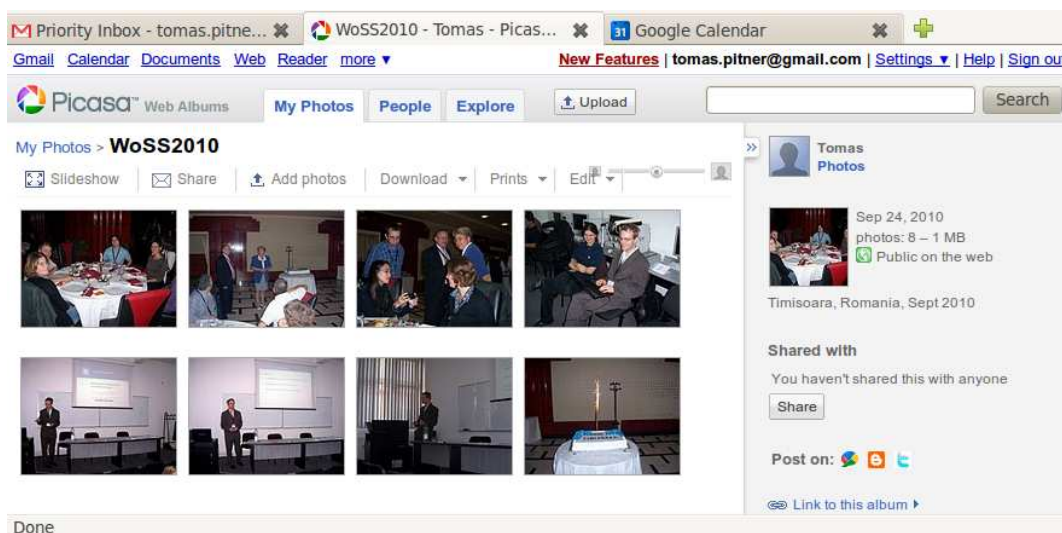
Priority Inbox - tomas.pitne... WoSS2010 - Tomas - Picas... 31 Google Calendar

Gmail Calendar Documents Web Reader more ▾ New Features | tomas.pitner@gmail.com | Settings ▾ | Help | Sign ou

Picasa™ Web Albums My Photos People Explore Upload Search

My Photos > WoSS2010

Slideshow Share Add photos Download ▾ Prints ▾ Edit ▾

Tomas
Photos

Sep 24, 2010
photos: 8 – 1 MB
Public on the web

Timisoara, Romania, Sept 2010

Shared with

You haven't shared this with anyone

Share

Post on:

Link to this album ▸

Done